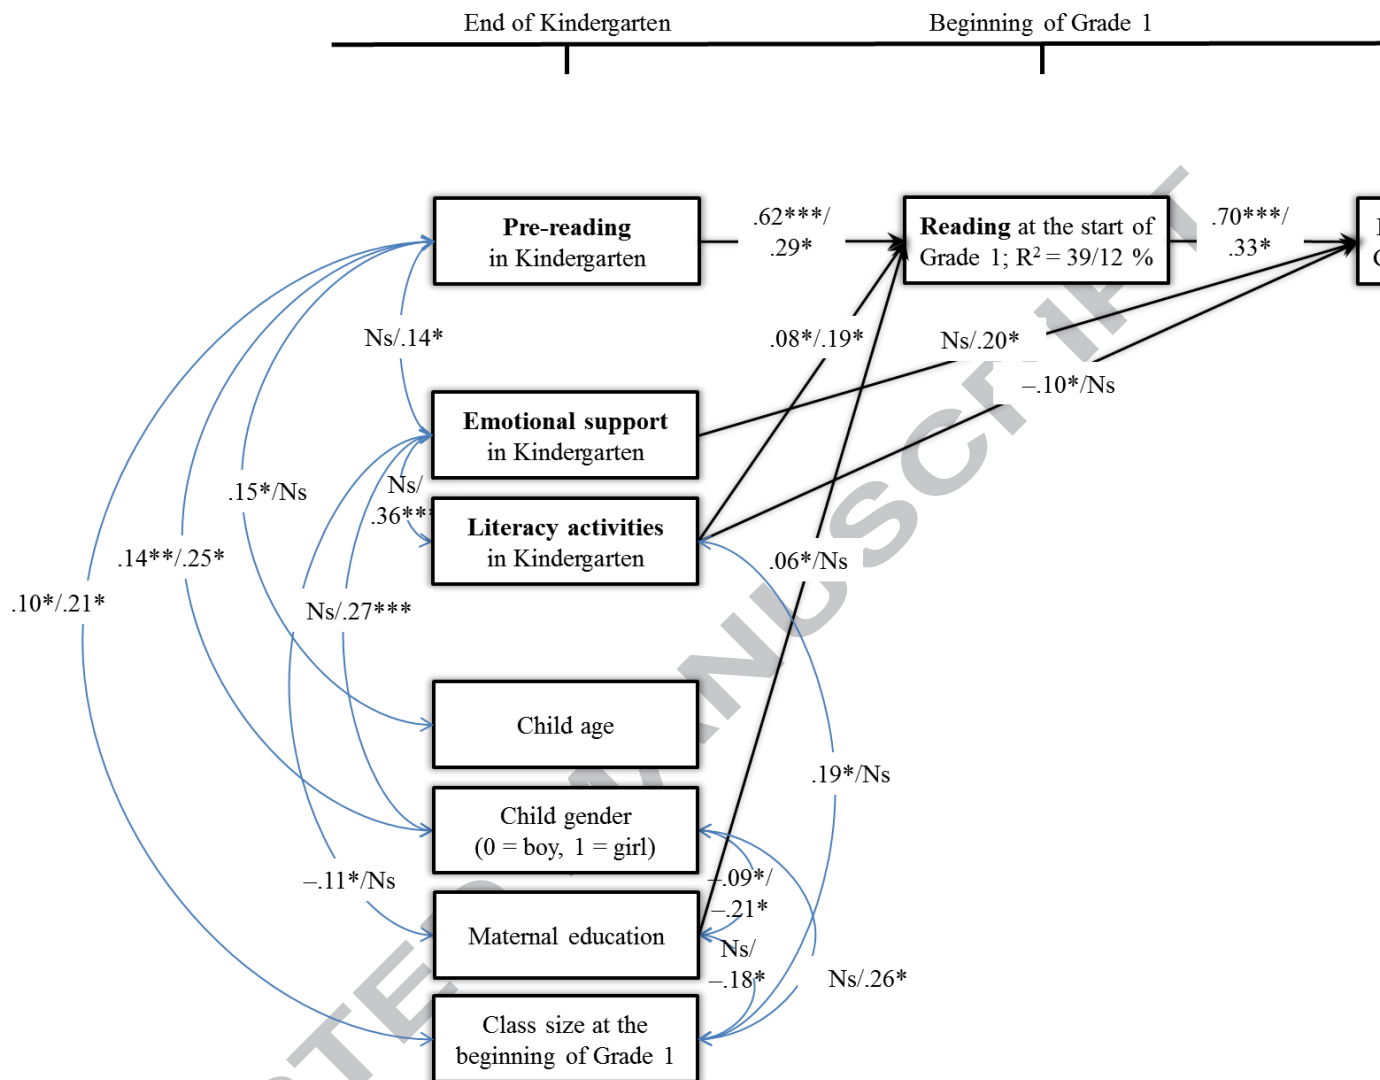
End of Kindergarten

Beginning of Grade 1

Pre-reading in Kindergarten

.62***/ .29*

Reading at the start of Grade 1; R² = 39/12 %

.70***/ .33*

Ns/.14*

.08*/.19*

Ns/.20*

–.10*/Ns

Emotional support in Kindergarten

Ns/ .36***

Literacy activities in Kindergarten

.15*/Ns

.14**/.25*

.10*/.21*

.06*/Ns

Ns/.27***

Child age

.19*/Ns

Child gender (0 = boy, 1 = girl)

–.11*/Ns

–.09*/ –.21*

Maternal education

Ns/ –.18*

Ns/.26*

Class size at the beginning of Grade 1

ACCEPTED MANUSCRIPT